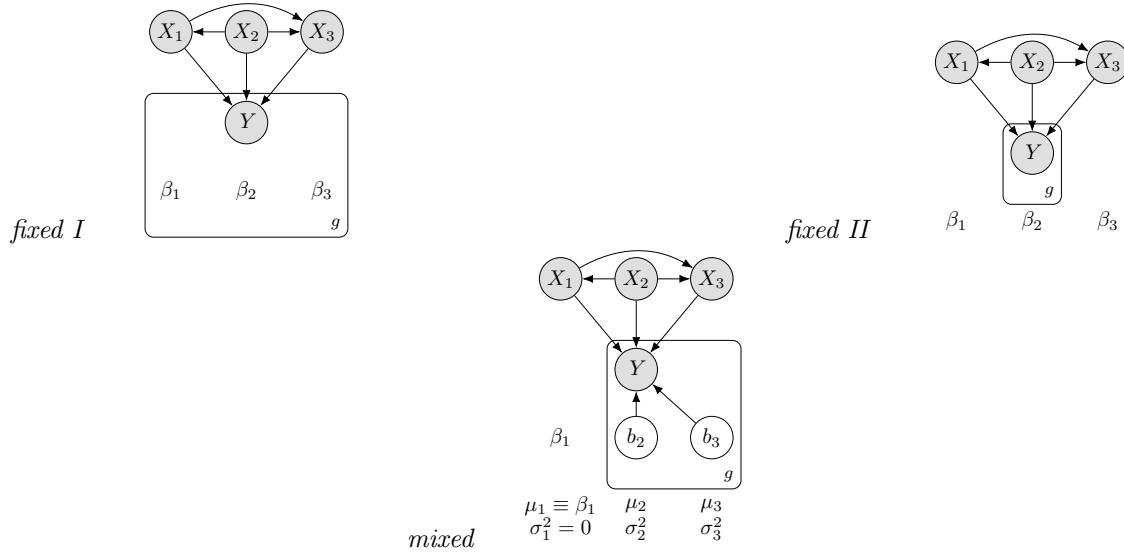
$X_1$ $X_2$ $X_3$

$Y$

$\beta_1$ $\beta_2$ $\beta_3$

$g$

*fixed I*

$X_1$ $X_2$ $X_3$

$Y$

$g$

*fixed II*

$\beta_1$ $\beta_2$ $\beta_3$

$X_1$ $X_2$ $X_3$

$Y$

$\beta_1$

$b_2$ $b_3$

$g$

$\mu_1 \equiv \beta_1$ $\mu_2$ $\mu_3$

$\sigma_1^2 = 0$ $\sigma_2^2$ $\sigma_3^2$

*mixed*